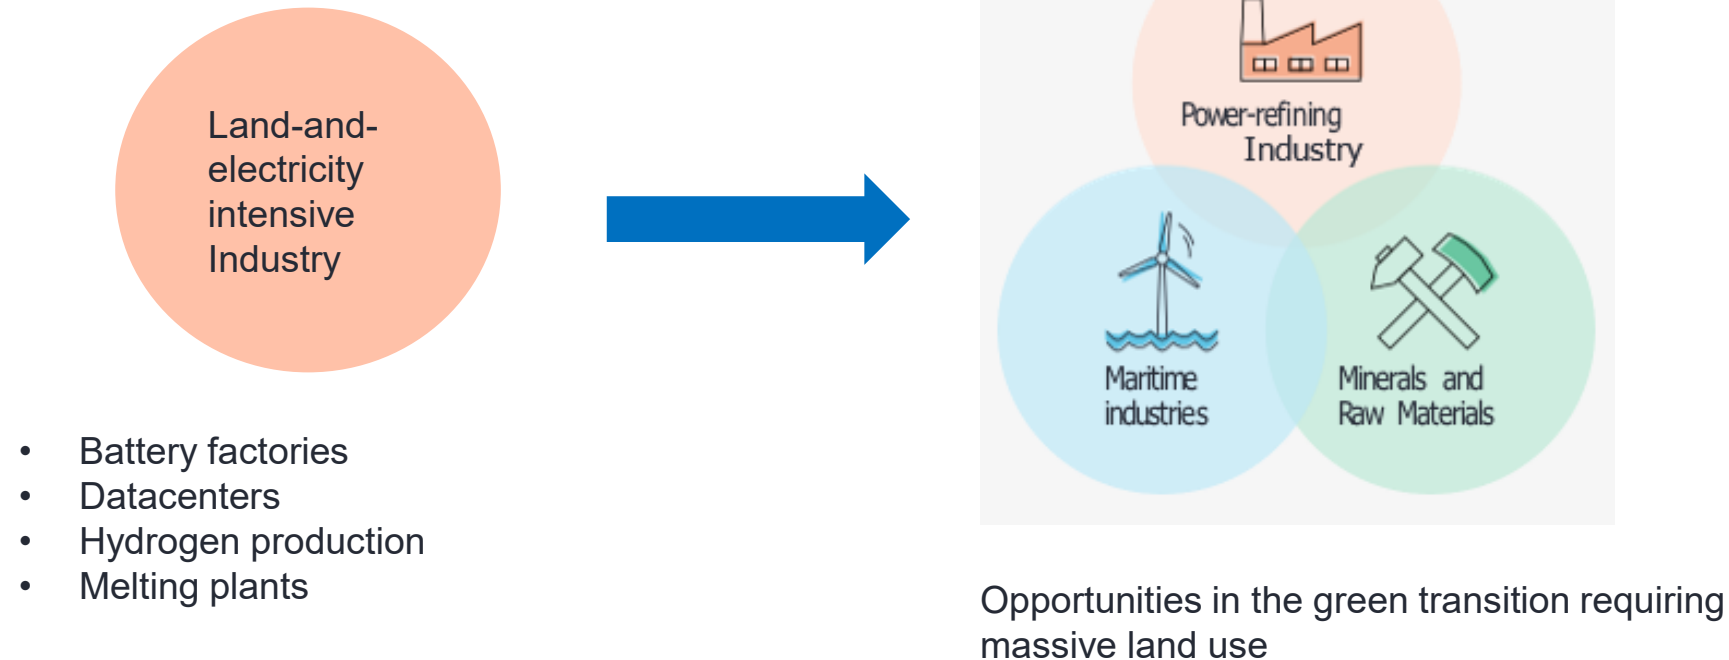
Land-and-electricity intensive Industry

• Battery factories
• Datacenters
• Hydrogen production
• Melting plants

Power-refining Industry

Maritime industries

Minerals and Raw Materials

Opportunities in the green transition requiring massive land use